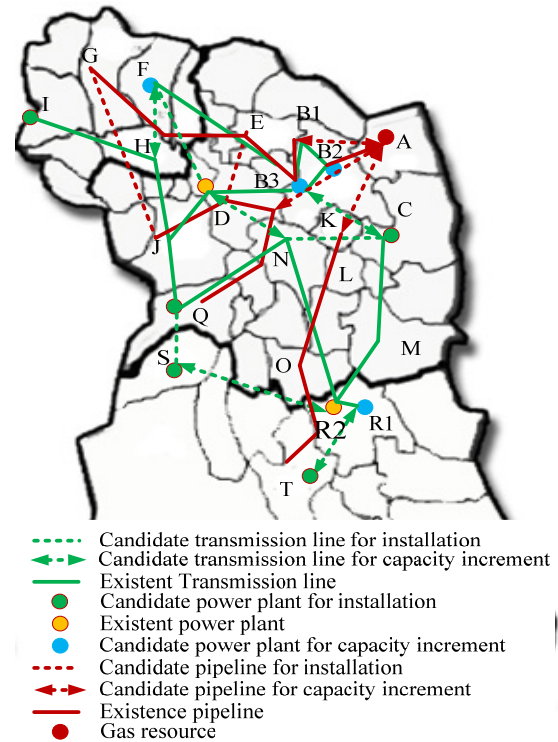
G
F
I
H
E
B1
A
B2
B3
C
D
K
J
N
L
Q
M
S
O
R2
R1
T

Candidate transmission line for installation
Candidate transmission line for capacity increment
Existent Transmission line
Candidate power plant for installation
Existent power plant
Candidate power plant for capacity increment
Candidate pipeline for installation
Candidate pipeline for capacity increment
Existence pipeline
Gas resource